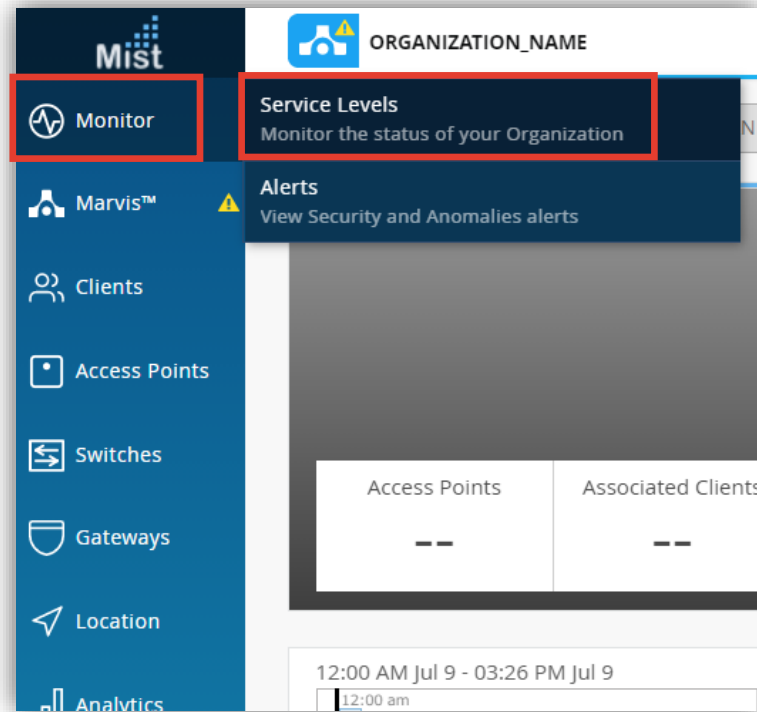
Mist

ORGANIZATION_NAME

Monitor

Service Levels
Monitor the status of your Organization

Alerts
View Security and Anomalies alerts

Marvis™

Clients

Access Points

Switches

Gateways

Location

Analytics

Access Points
--

Associated Clients
--

12:00 AM Jul 9 - 03:26 PM Jul 9

12:00 am